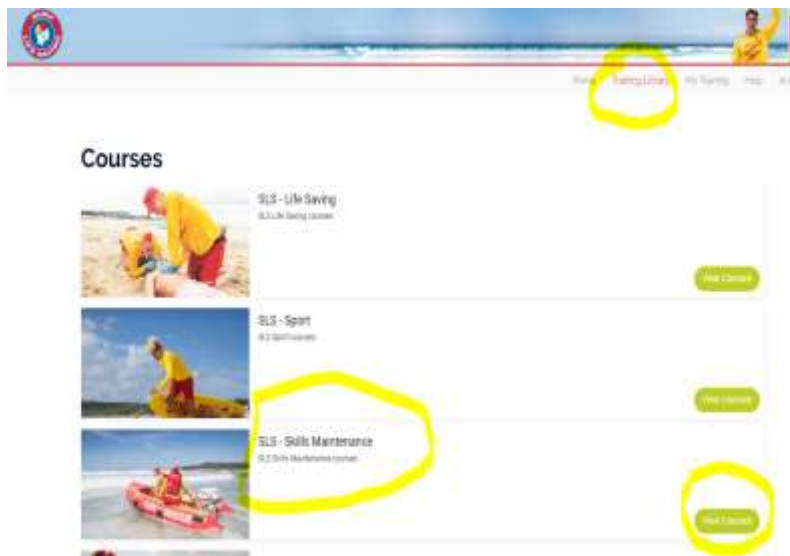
Home Training Library My Training Help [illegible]

Courses

SLS - Life Saving
SLS Life Saving courses

View Courses

SLS - Sport
SLS Sport courses

View Courses

SLS - Skills Maintenance
SLS Skills Maintenance courses

View Courses